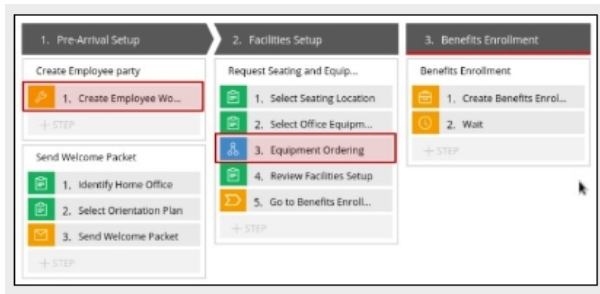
1. Pre-Arrival Setup

Create Employee party

1. Create Employee Wo...

+ STEP

Send Welcome Packet

1. Identify Home Office

2. Select Orientation Plan

3. Send Welcome Packet

+ STEP

2. Facilities Setup

Request Seating and Equip...

1. Select Seating Location

2. Select Office Equipm...

3. Equipment Ordering

4. Review Facilities Setup

5. Go to Benefits Enroll...

+ STEP

3. Benefits Enrollment

Benefits Enrollment

1. Create Benefits Enrol...

2. Wait

+ STEP